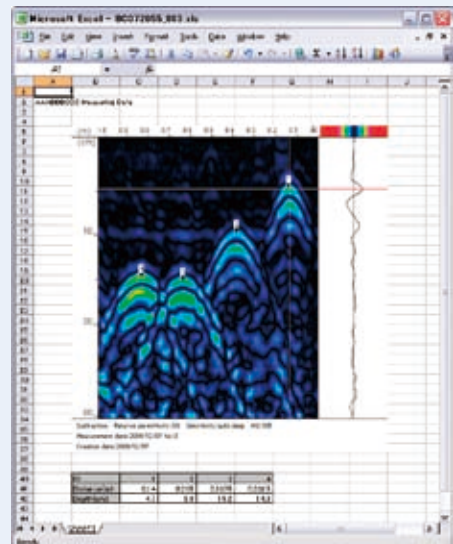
Microsoft Excel - BC072055_003.xls

File Edit View Insert Format Tools Data Window Help

A B C D E F G H I J

Subtraction Relative permittivity Electricity auto-stop

Measurement date 2006/12/

Creation date 2006/12/

Sheet1

Ready